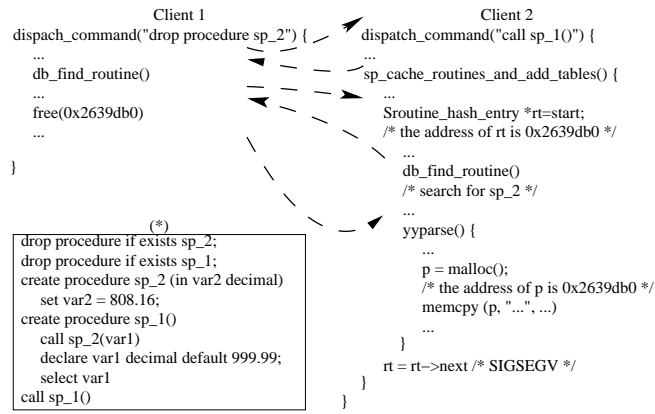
Client 1
dispach_command("drop procedure sp_2") {
...
db_find_routine()
...
free(0x2639db0)
...
}

(*)
drop procedure if exists sp_2;
drop procedure if exists sp_1;
create procedure sp_2 (in var2 decimal)
set var2 = 808.16;
create procedure sp_1()
call sp_2(var1)
declare var1 decimal default 999.99;
select var1
call sp_1()

Client 2
dispatch_command("call sp_1()") {
...
sp_cache_routines_and_add_tables() {
...
Sroutine_hash_entry *rt=start;
/* the address of rt is 0x2639db0 */
...
db_find_routine()
/* search for sp_2 */
...
yyparse() {
...
p = malloc();
/* the address of p is 0x2639db0 */
memcpy (p, "...", ...)
...
}
rt = rt−>next /* SIGSEGV */
}
}